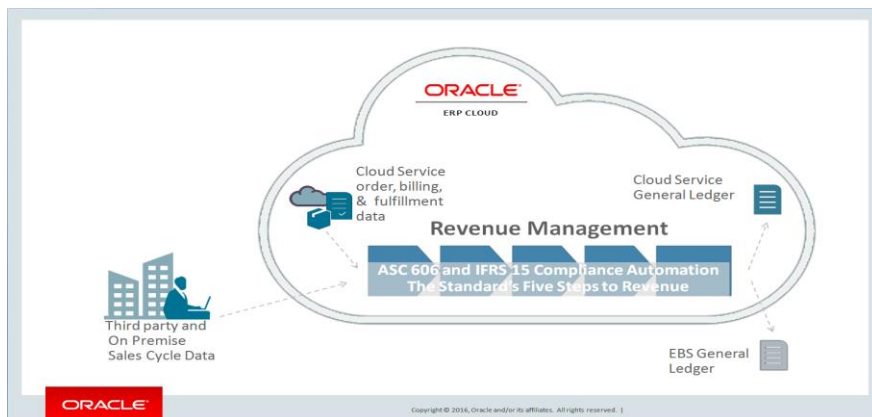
ORACLE
ERP CLOUD

Cloud Service order, billing, & fulfillment data

Cloud Service General Ledger

Revenue Management

ASC 606 and IFRS 15 Compliance Automation
The Standard's Five Steps to Revenue

Third party and On Premise Sales Cycle Data

EBS General Ledger

ORACLE

Copyright © 2016, Oracle and/or its affiliates. All rights reserved. |